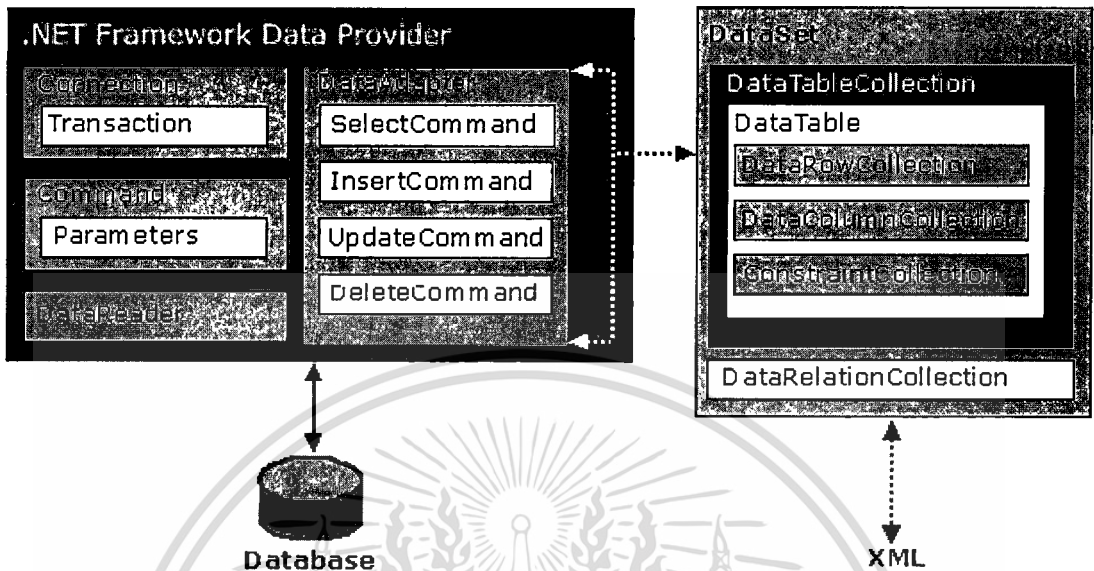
.NET Framework Data Provider

Connection

Transaction

Command

Parameters

DataReader

DataAdapter

SelectCommand

InsertCommand

UpdateCommand

DeleteCommand

DataSet

DataTableCollection

DataTable

DataRowCollection

DataColumnCollection

ConstraintCollection

DataRelationCollection

Database

XML